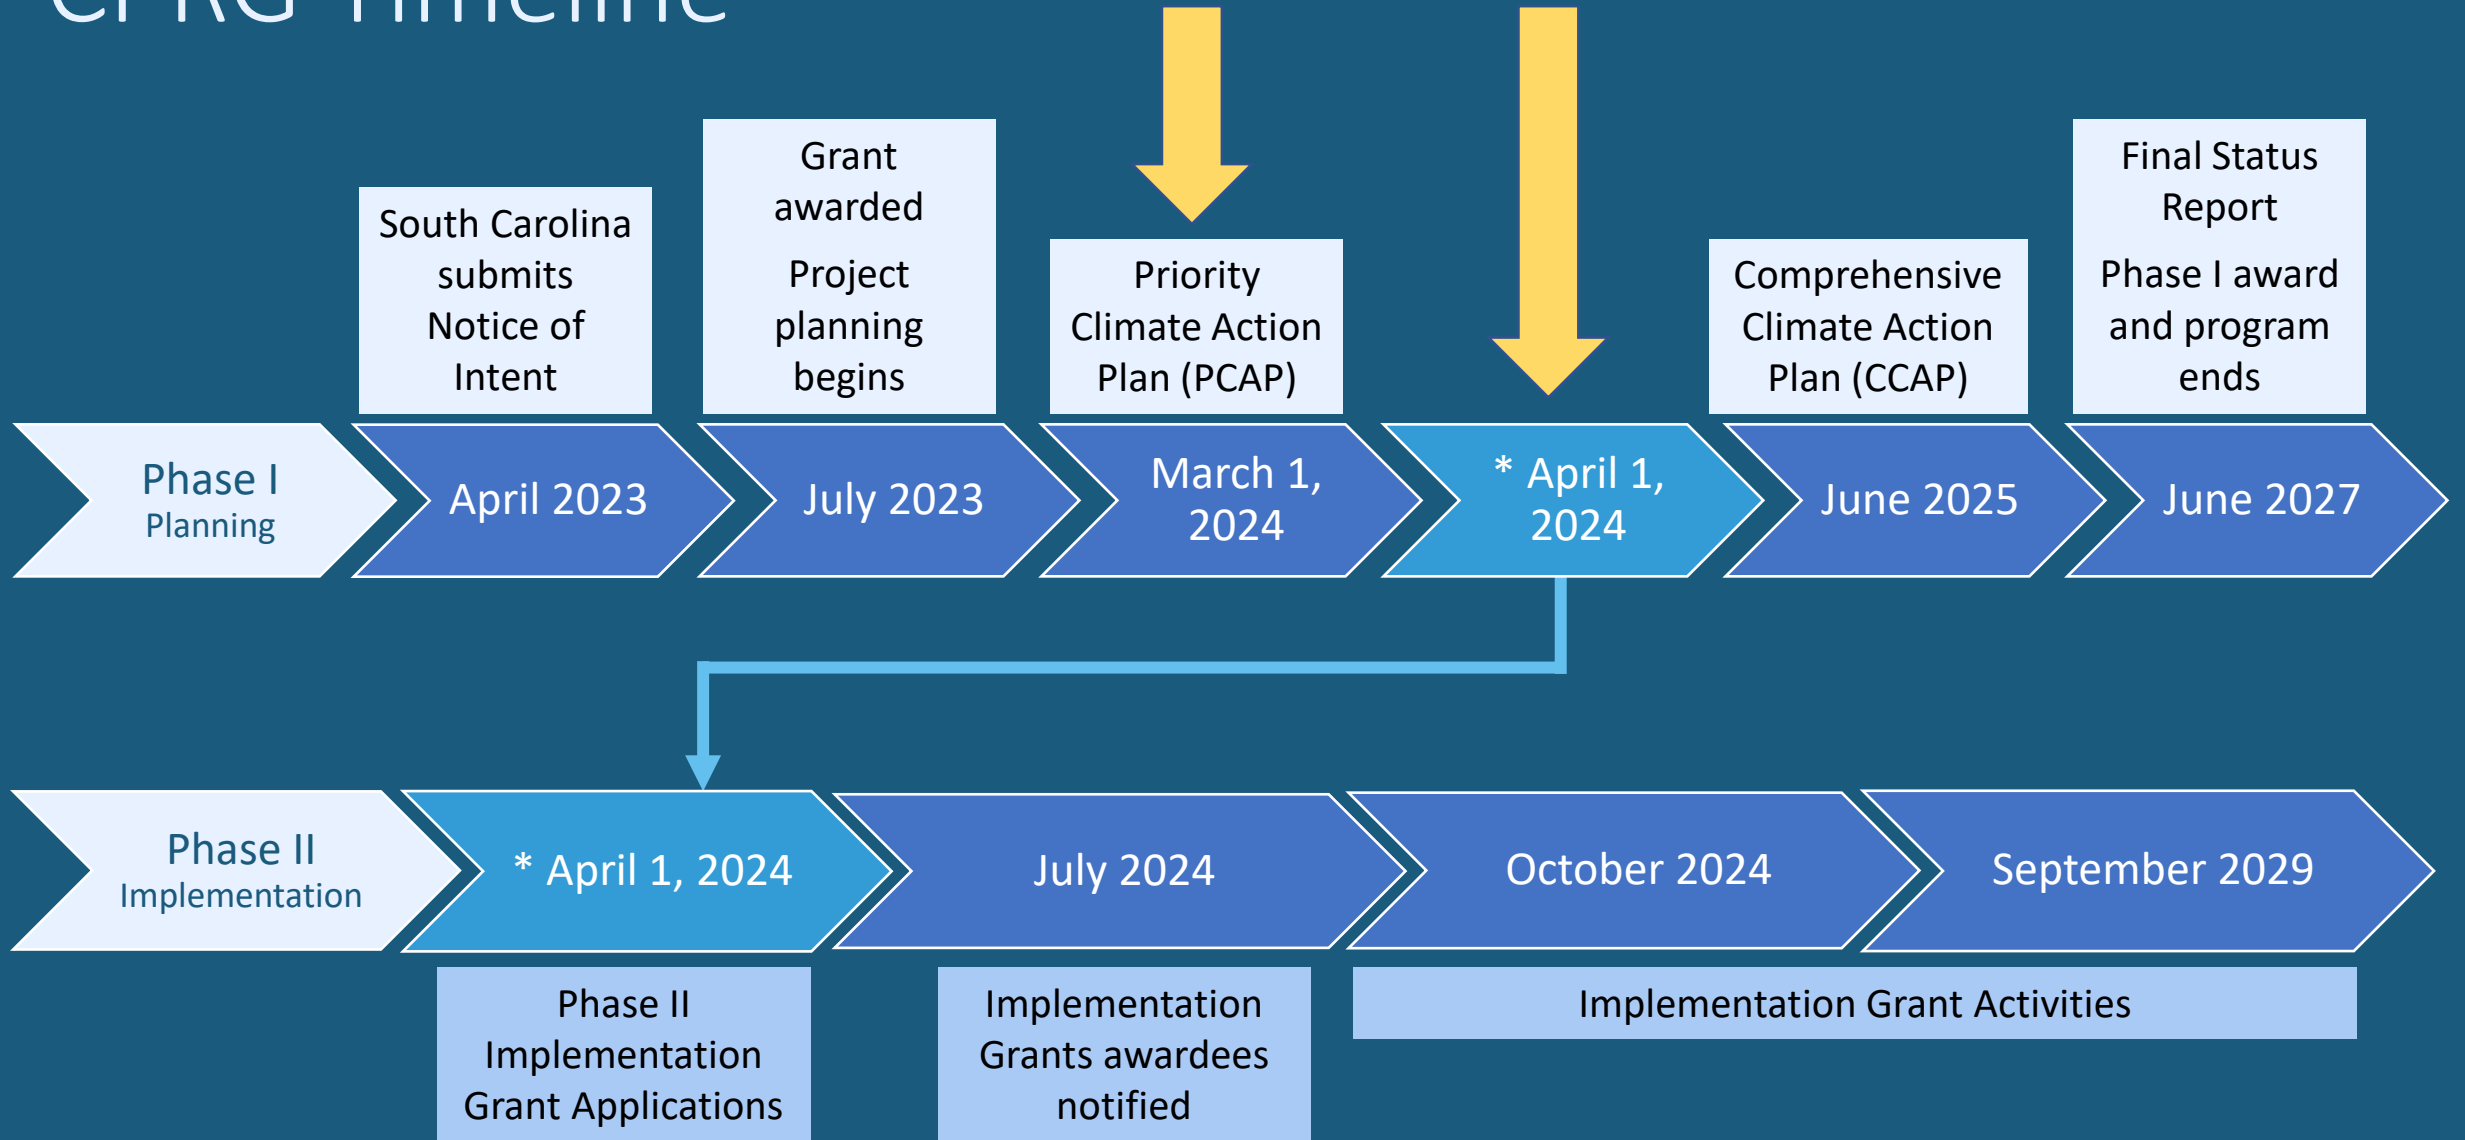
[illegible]

South Carolina submits Notice of Intent

Grant awarded

Project planning begins

Priority Climate Action Plan (PCAP)

Comprehensive Climate Action Plan (CCAP)

Final Status Report

Phase I award and program ends

Phase I
Planning

April 2023

July 2023

March 1, 2024

* April 1, 2024

June 2025

June 2027

Phase II
Implementation

* April 1, 2024

July 2024

October 2024

September 2029

Phase II Implementation Grant Applications

Implementation Grants awardees notified

Implementation Grant Activities